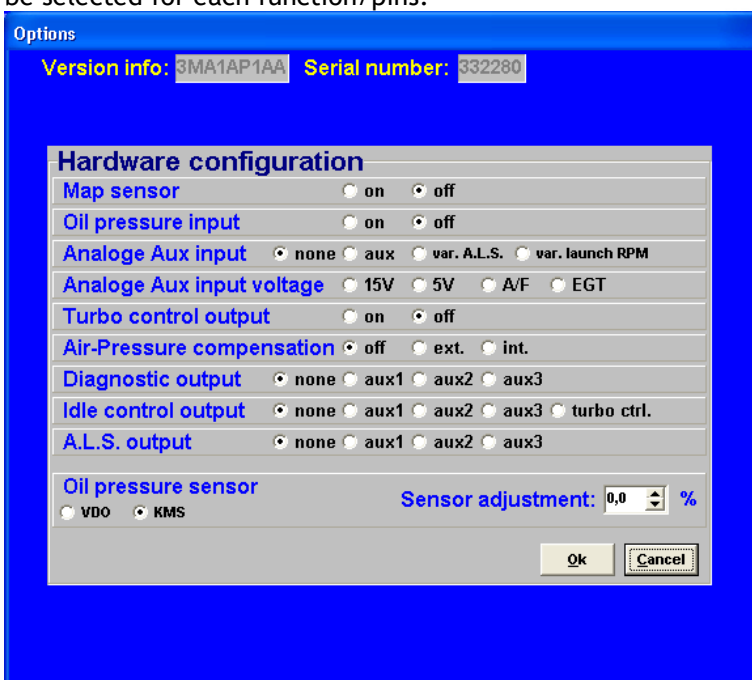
be selected for each function/pins.

Options

Version info: 3MA1AP1AA Serial number: 332280

Hardware configuration

| | |
|---|---|
| Map sensor | on off |
| Oil pressure input | on off |
| Analoge Aux input | none aux var. A.L.S. var. launch RPM |
| Analoge Aux input voltage | 15V 5V A/F EGT |
| Turbo control output | on off |
| Air-Pressure compensation | off ext. int. |
| Diagnostic output | none aux1 aux2 aux3 |
| Idle control output | none aux1 aux2 aux3 turbo ctrl. |
| A.L.S. output | none aux1 aux2 aux3 |

Oil pressure sensor
VDO KMS

Sensor adjustment: 0,0 %

Ok Cancel